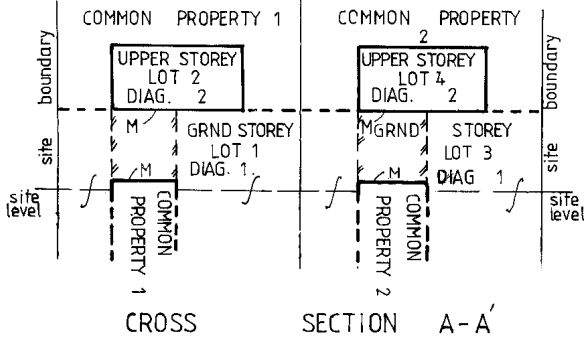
COMMON PROPERTY 1

COMMON PROPERTY 2

site boundary

UPPER STOREY LOT 2 DIAG. 2

UPPER STOREY LOT 4 DIAG. 2

site boundary

M

GRND STOREY LOT 1 DIAG. 1

M GRND STOREY LOT 3 DIAG 1

M

M

site level

site level

COMMON PROPERTY 1

COMMON PROPERTY 2

CROSS SECTION A-A'